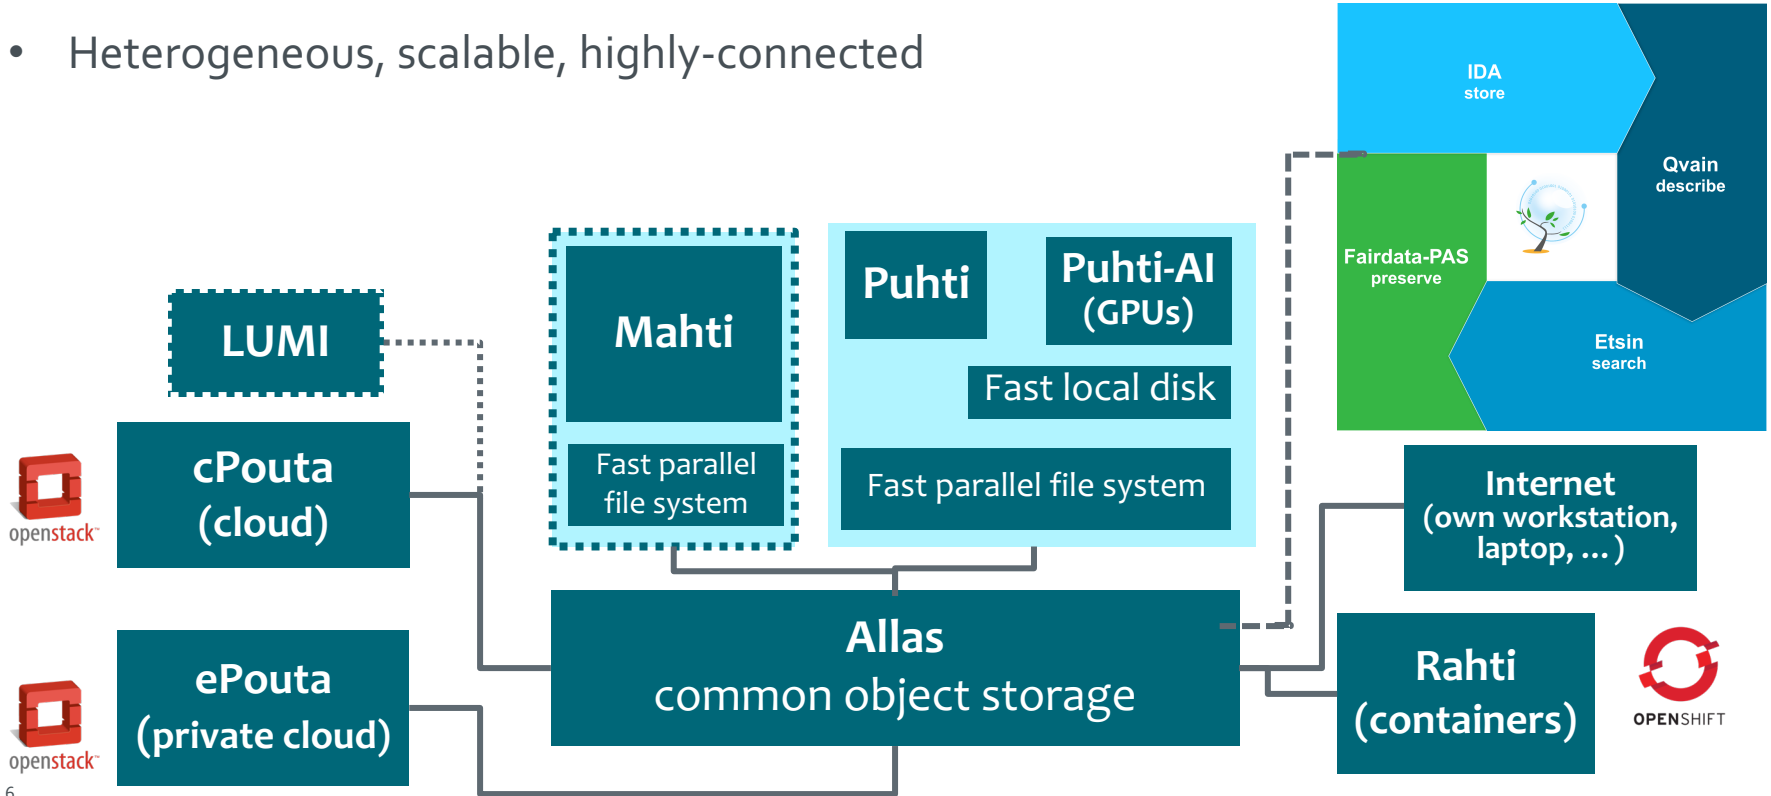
• Heterogeneous, scalable, highly-connected

IDA
store

Qvain
describe

Fairdata-PAS
preserve

Etsin
search

LUMI

Mahti

Fast parallel file system

Puhti

Puhti-AI (GPUs)

Fast local disk

Fast parallel file system

openstack

cPouta (cloud)

Internet (own workstation, laptop, … )

Allas
common object storage

openstack

ePouta (private cloud)

Rahti (containers)

OPENSHIFT

6